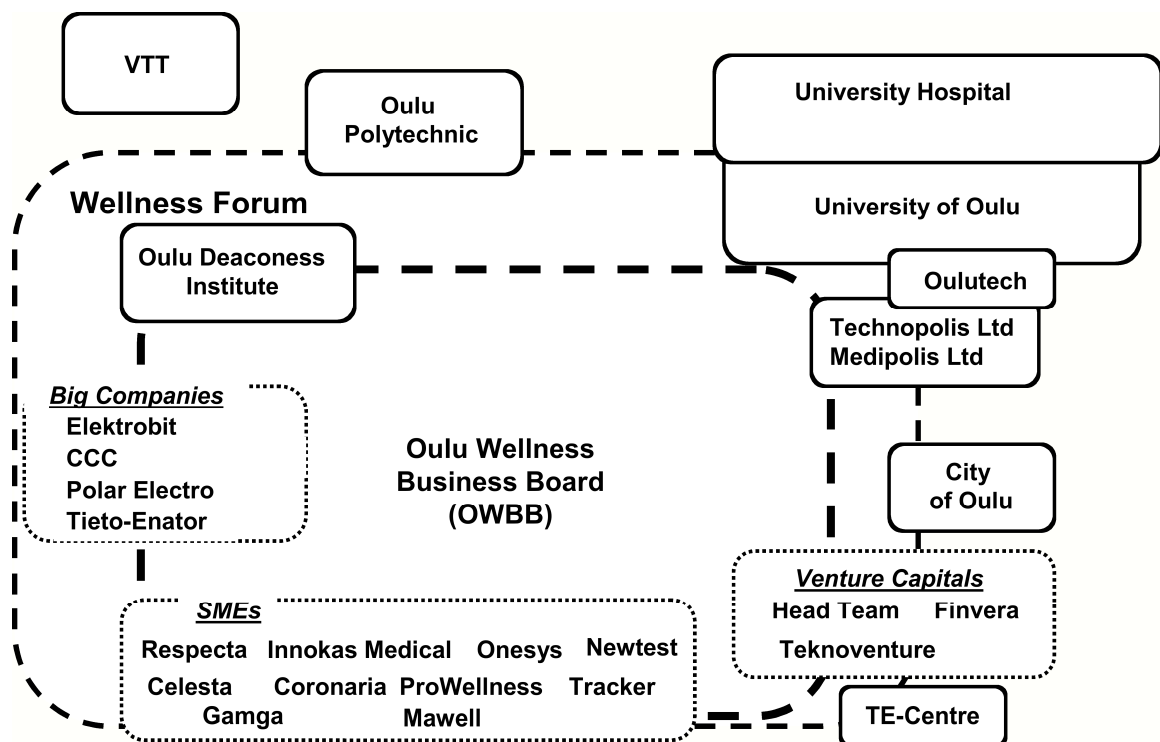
VTT

Oulu Polytechnic

University Hospital

University of Oulu

Wellness Forum

Oulu Deaconess Institute

Oulutech

Technopolis Ltd
Medipolis Ltd

Big Companies
Elektrobit
CCC
Polar Electro
Tieto-Enator

Oulu Wellness Business Board (OWBB)

City of Oulu

Venture Capitals
Head Team Finvera
Teknoventure

SMEs
Respecta Innokas Medical Onesys Newtest
Celesta Coronaria ProWellness Tracker
Gamga Mawell

TE-Centre